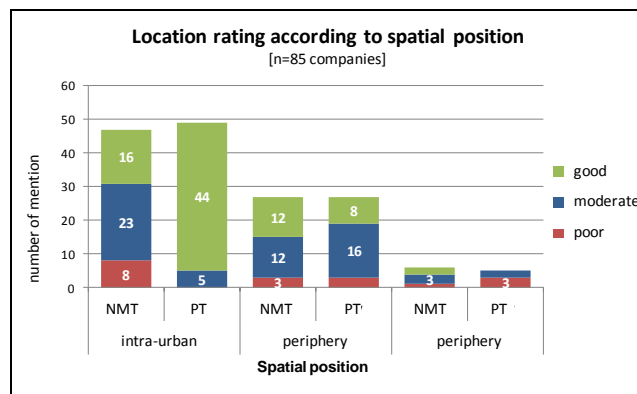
Location rating according to spatial position
[n=85 companies]

60
50
40
30
20
10
0

number of mention

16
23
8
44
5
12
12
3
8
16
3
3

good
moderate
poor

NMT
PT
NMT
PT
NMT
PT

intra-urban
periphery
periphery

Spatial position